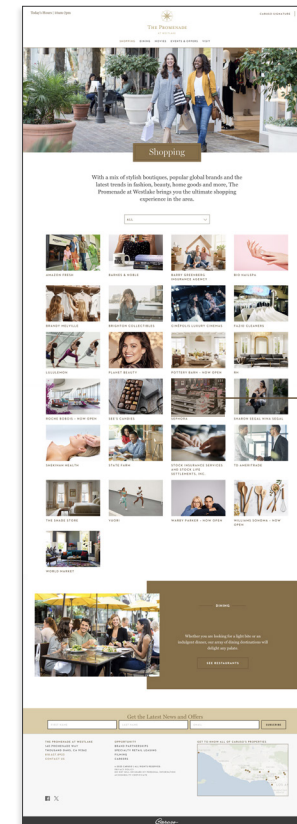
Today's Hours | 10am-9pm

THE PROMENADE AT WESTLAKE

CARUSO CONCIERGE

SHOPPING DINING MOVIES EVENTS & OFFERS VISIT

Shopping

With a mix of stylish boutiques, popular global brands and the latest trends in fashion, beauty, home goods and more, The Promenade at Westlake brings you the ultimate shopping experience in the area.

ALL

AMAZON FRESH
BARNES & NOBLE
BARRY GREENBERG INSURANCE AGENCY
BIO HAVEN

BRANDY MELVILLE
BRIGHTON COLLECTIBLES
CINÉPOLIS LUXURY CINEMAS
CLEAN CLEANERS

LULULEMON
PLANET BEAUTY
POTTERY BARN - NOW OPEN
RH

ROCHE BOBOIS - NOW OPEN
SEE'S CANDIES
SEPHORA
SHADOW GOAL MIND SOCIAL

SHERMAN HEALTH
STATE FARM
STOCK INSURANCE SERVICES AND STOCK LIFE SETTLEMENTS, INC.
TO ABSENTMINDS

THE SHADE STORE
VUORI
WARBY PARKER - NOW OPEN
WILLIAMS SONOMA - NOW OPEN

WORLD MARKET

DINING

Whether you are looking for a light bite or an indulgent dinner, our array of dining destinations will delight any palate.

SEE RESTAURANTS

Get the Latest News and Offers

SUBSCRIBE

THE PROMENADE AT WESTLAKE
160 PROMENADE WAY
THOUSAND OAKS, CA 91362
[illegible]
CONTACT US

OPPORTUNITY
BRAND PARTNERSHIPS
SPECIALTY RETAIL LEASING
PLAYERS
CAREERS

GET TO KNOW ALL OF CARUSO'S PROPERTIES

Caruso